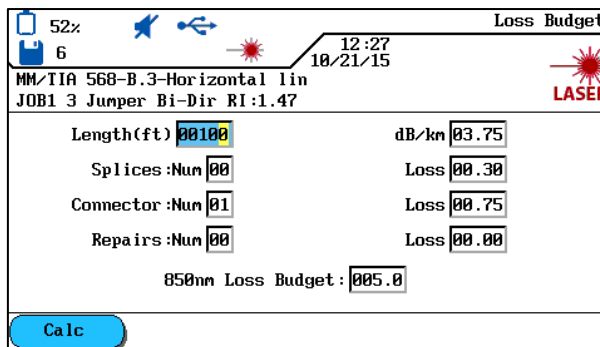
52%
6
12:27
10/21/15
Loss Budget
MM/TIA 568-B.3-Horizontal lin
JOB1 3 Jumper Bi-Dir RI:1.47
LASEI

Length(ft) 00100
dB/km 03.75
Splices:Num 00
Loss 00.30
Connector:Num 01
Loss 00.75
Repairs:Num 00
Loss 00.00
850nm Loss Budget: 005.0

Calc